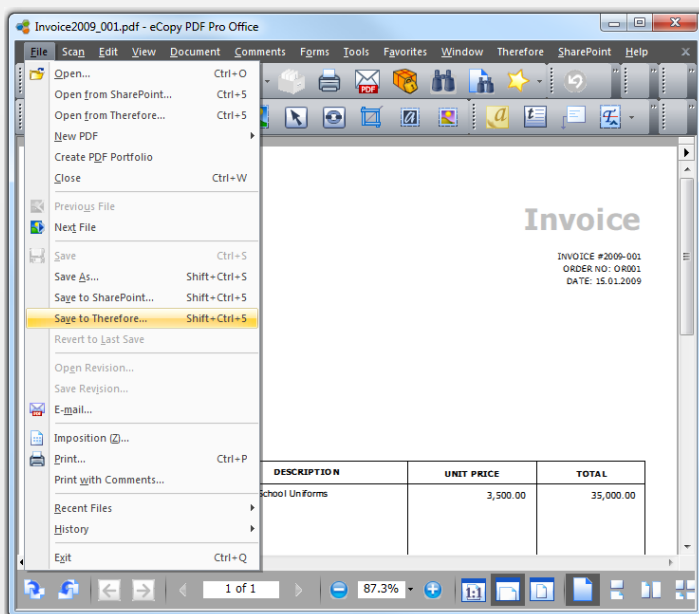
Invoice2009_001.pdf - eCopy PDF Pro Office

File Scan Edit View Document Comments Forms Tools Favorites Window Therefore SharePoint Help

Open... Ctrl+O
Open from SharePoint... Ctrl+5
Open from Therefore... Ctrl+5
New PDF
Create PDF Portfolio
Close Ctrl+W
Previous File
Next File
Save Ctrl+S
Save As... Shift+Ctrl+S
Save to SharePoint... Shift+Ctrl+5
Save to Therefore... Shift+Ctrl+5
Revert to Last Save
Open Revision...
Save Revision...
E-mail...
Imposition (Z)...
Print... Ctrl+P
Print with Comments...
Recent Files
History
Exit Ctrl+Q

Invoice

INVOICE #2009-001
ORDER NO: OR001
DATE: 15.01.2009

| DESCRIPTION | UNIT PRICE | TOTAL |
|---|---|---|
| School Uniforms | 3,500.00 | 35,000.00 |

1 of 1
87.3%